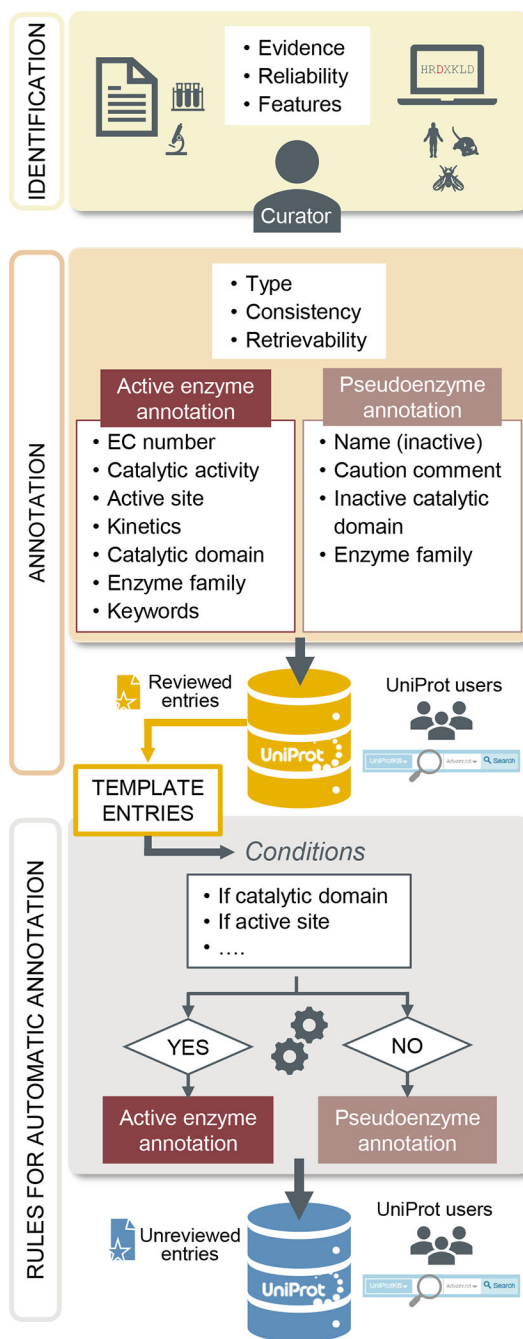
IDENTIFICATION

• Evidence
• Reliability
• Features

HRDXKLD

Curator

ANNOTATION

• Type
• Consistency
• Retrievability

Active enzyme annotation
• EC number
• Catalytic activity
• Active site
• Kinetics
• Catalytic domain
• Enzyme family
• Keywords

Pseudoenzyme annotation
• Name (inactive)
• Caution comment
• Inactive catalytic domain
• Enzyme family

Reviewed entries

UniProt

UniProt users

UniProtKB Advanced Search

TEMPLATE ENTRIES

RULES FOR AUTOMATIC ANNOTATION

Conditions

• If catalytic domain
• If active site
• ….

YES

NO

Active enzyme annotation

Pseudoenzyme annotation

Unreviewed entries

UniProt

UniProt users

UniProtKB Advanced Search